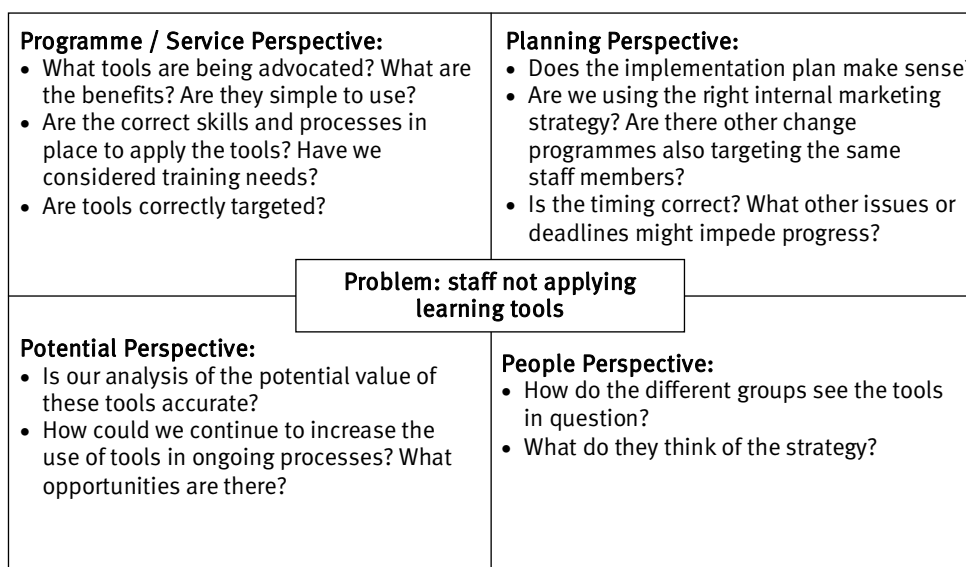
Programme / Service Perspective:
- What tools are being advocated? What are the benefits? Are they simple to use?
- Are the correct skills and processes in place to apply the tools? Have we considered training needs?
- Are tools correctly targeted?

Planning Perspective:
- Does the implementation plan make sense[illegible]
- Are we using the right internal marketing strategy? Are there other change programmes also targeting the same staff members?
- Is the timing correct? What other issues or deadlines might impede progress?

Problem: staff not applying learning tools

Potential Perspective:
- Is our analysis of the potential value of these tools accurate?
- How could we continue to increase the use of tools in ongoing processes? What opportunities are there?

People Perspective:
- How do the different groups see the tools in question?
- What do they think of the strategy?